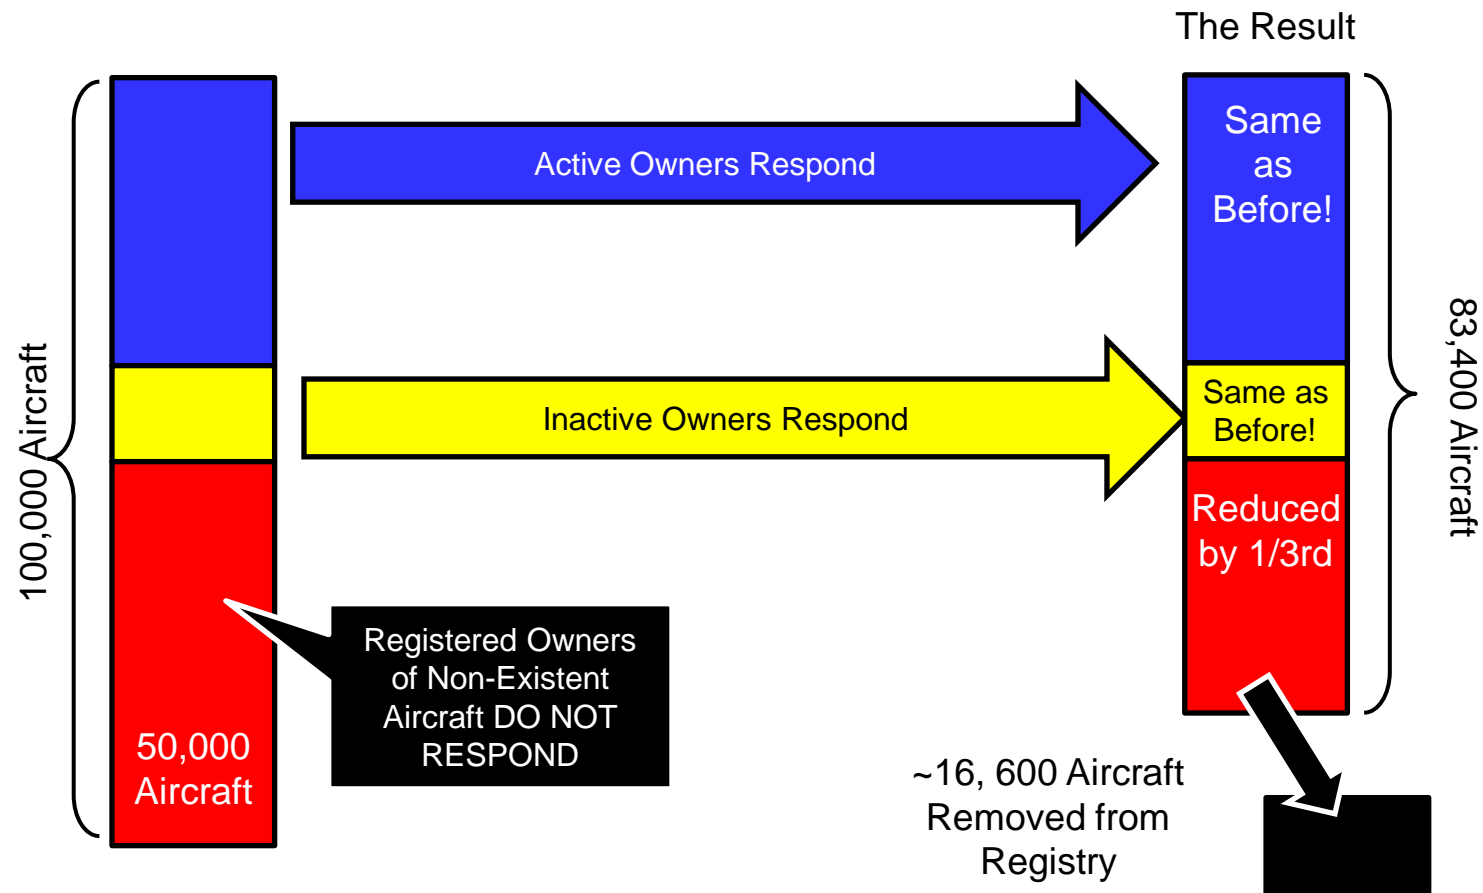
The Result

100,000 Aircraft

Active Owners Respond

Same as Before!

Inactive Owners Respond

Same as Before!

Reduced by 1/3rd

83,400 Aircraft

Registered Owners of Non-Existent Aircraft DO NOT RESPOND

50,000 Aircraft

~16, 600 Aircraft Removed from Registry